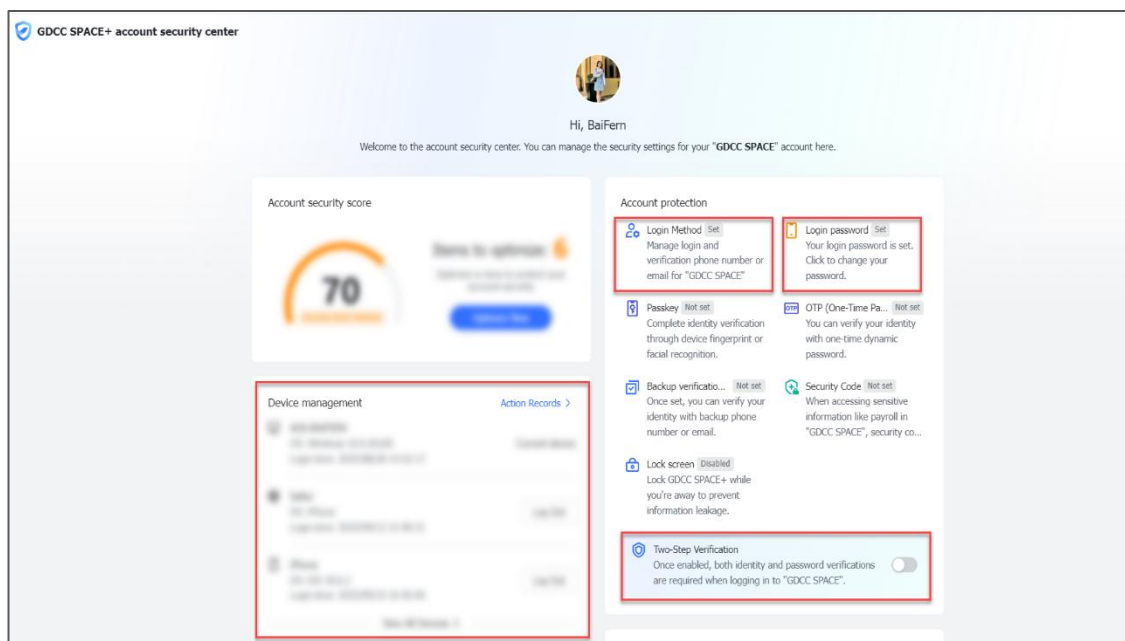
GDCC SPACE+ account security center

Hi, BaiFern

Welcome to the account security center. You can manage the security settings for your "GDCC SPACE" account here.

Account security score

70

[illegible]

Device management

Action Records >

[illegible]

Account protection

Login Method Set
Manage login and verification phone number or email for "GDCC SPACE"

Login password Set
Your login password is set. Click to change your password.

Passkey Not set
Complete identity verification through device fingerprint or facial recognition.

OTP OTP (One-Time Pa... Not set
You can verify your identity with one-time dynamic password.

Backup verificatio... Not set
Once set, you can verify your identity with backup phone number or email.

Security Code Not set
When accessing sensitive information like payroll in "GDCC SPACE", security co...

Lock screen Disabled
Lock GDCC SPACE+ while you're away to prevent information leakage.

Two-Step Verification
Once enabled, both identity and password verifications are required when logging in to "GDCC SPACE".